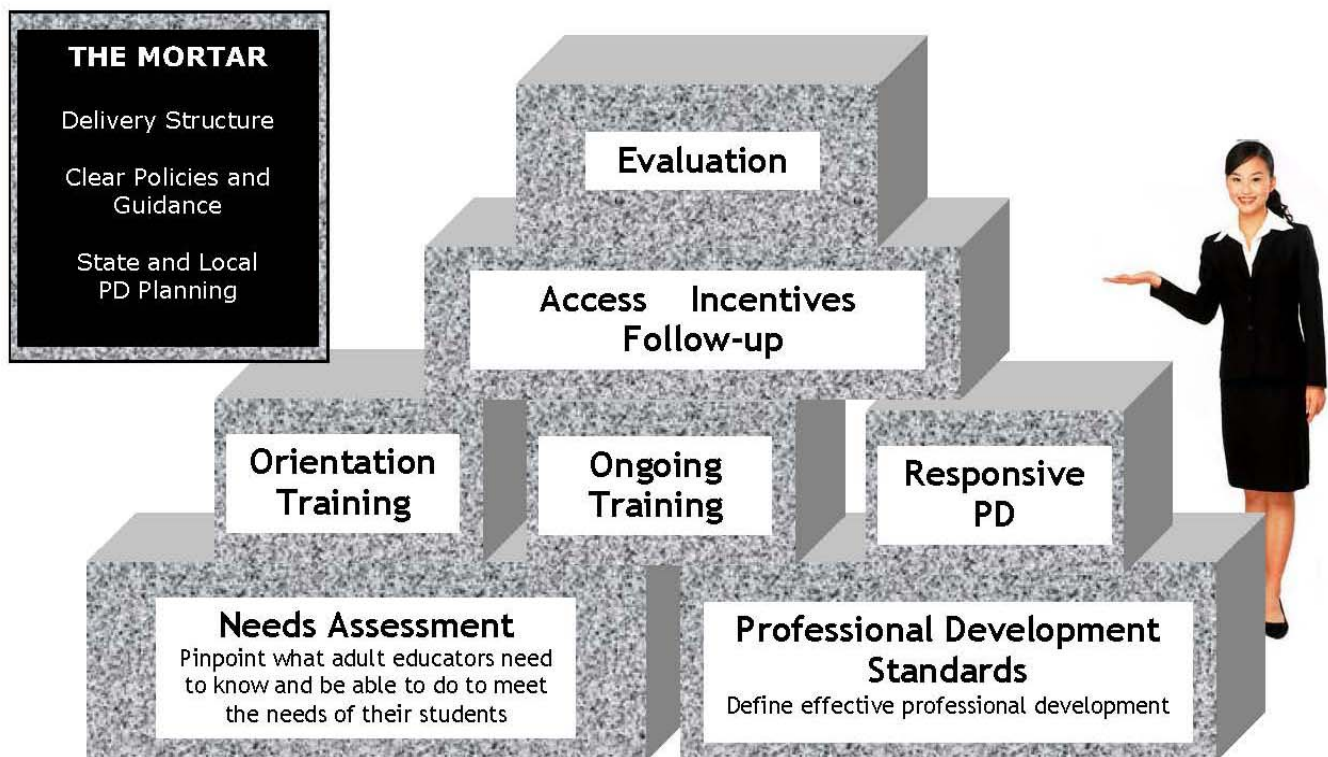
THE MORTAR

Delivery Structure

Clear Policies and Guidance

State and Local PD Planning

Evaluation

Access Incentives Follow-up

Orientation Training

Ongoing Training

Responsive PD

Needs Assessment
Pinpoint what adult educators need to know and be able to do to meet the needs of their students

Professional Development Standards
Define effective professional development